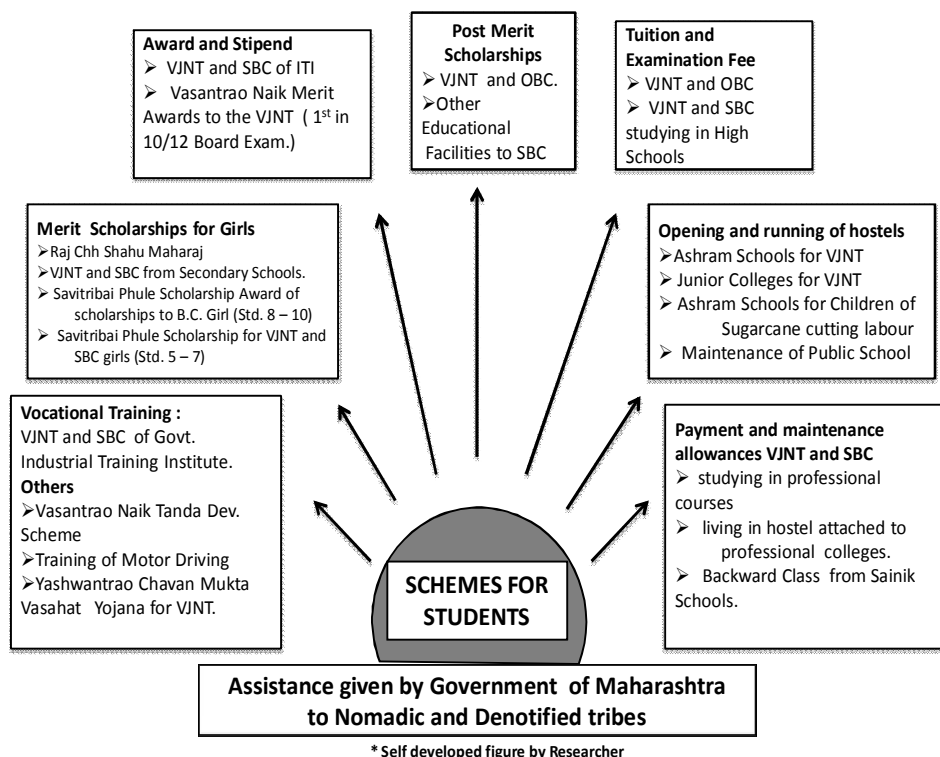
Award and Stipend
➢ VJNT and SBC of ITI
➢ Vasantrao Naik Merit Awards to the VJNT ( $1^{st}$ in 10/12 Board Exam.)

Post Merit Scholarships
➢ VJNT and OBC.
➢Other Educational Facilities to SBC

Tuition and Examination Fee
➢ VJNT and OBC
➢ VJNT and SBC studying in High Schools

Merit Scholarships for Girls
➢Raj Chh Shahu Maharaj
➢VJNT and SBC from Secondary Schools.
➢ Savitribai Phule Scholarship Award of scholarships to B.C. Girl (Std. 8 – 10)
➢ Savitribai Phule Scholarship for VJNT and SBC girls (Std. 5 – 7)

Opening and running of hostels
➢Ashram Schools for VJNT
➢ Junior Colleges for VJNT
➢ Ashram Schools for Children of Sugarcane cutting labour
➢ Maintenance of Public School

Vocational Training :
VJNT and SBC of Govt. Industrial Training Institute.
Others
➢Vasantrao Naik Tanda Dev. Scheme
➢Training of Motor Driving
➢Yashwantrao Chavan Mukta Vasahat Yojana for VJNT.

Payment and maintenance allowances VJNT and SBC
➢ studying in professional courses
➢ living in hostel attached to professional colleges.
➢ Backward Class from Sainik Schools.

SCHEMES FOR STUDENTS

Assistance given by Government of Maharashtra to Nomadic and Denotified tribes

* Self developed figure by Researcher